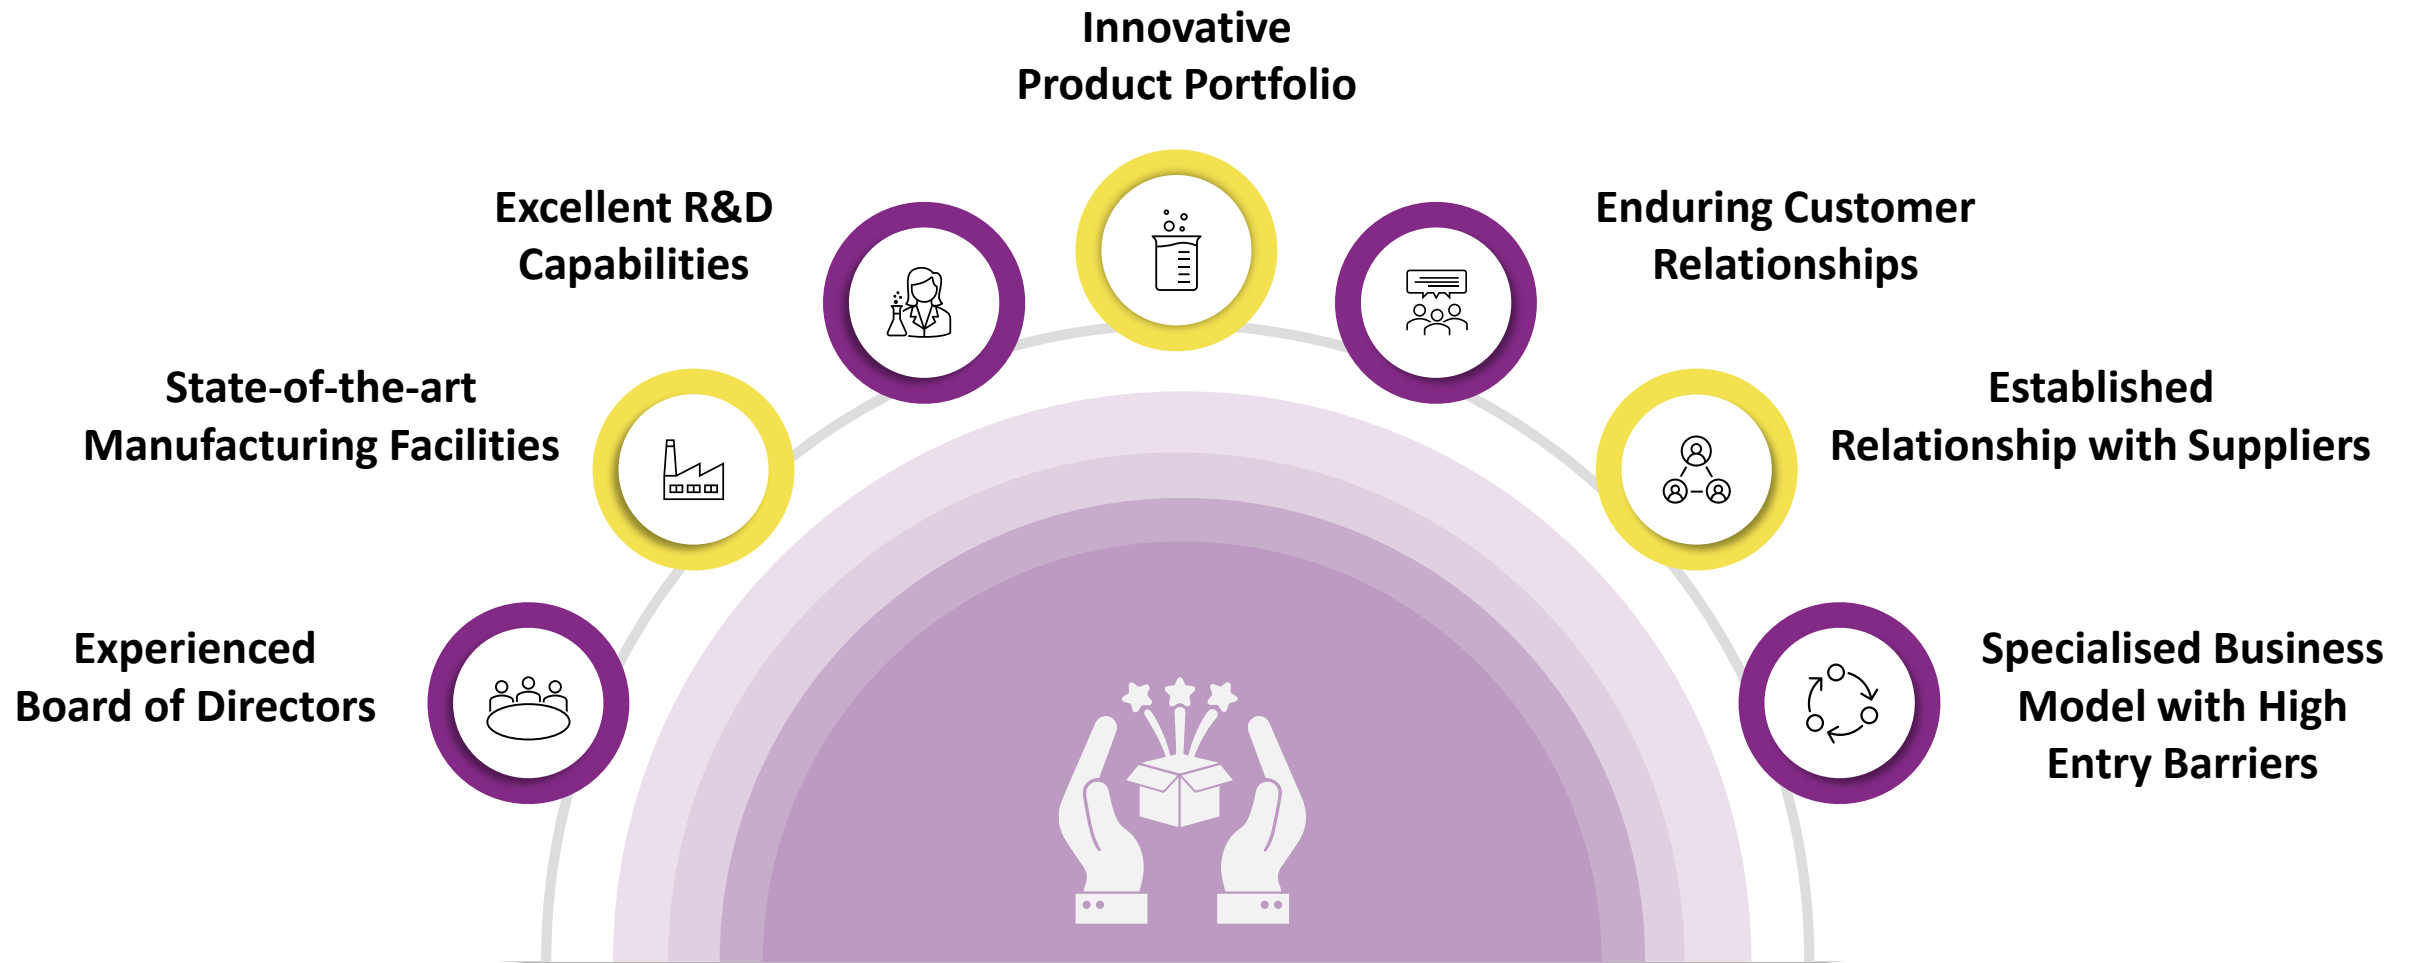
Innovative
Product Portfolio

Excellent R&D
Capabilities

Enduring Customer
Relationships

State-of-the-art
Manufacturing Facilities

Established
Relationship with Suppliers

Experienced
Board of Directors

Specialised Business
Model with High
Entry Barriers